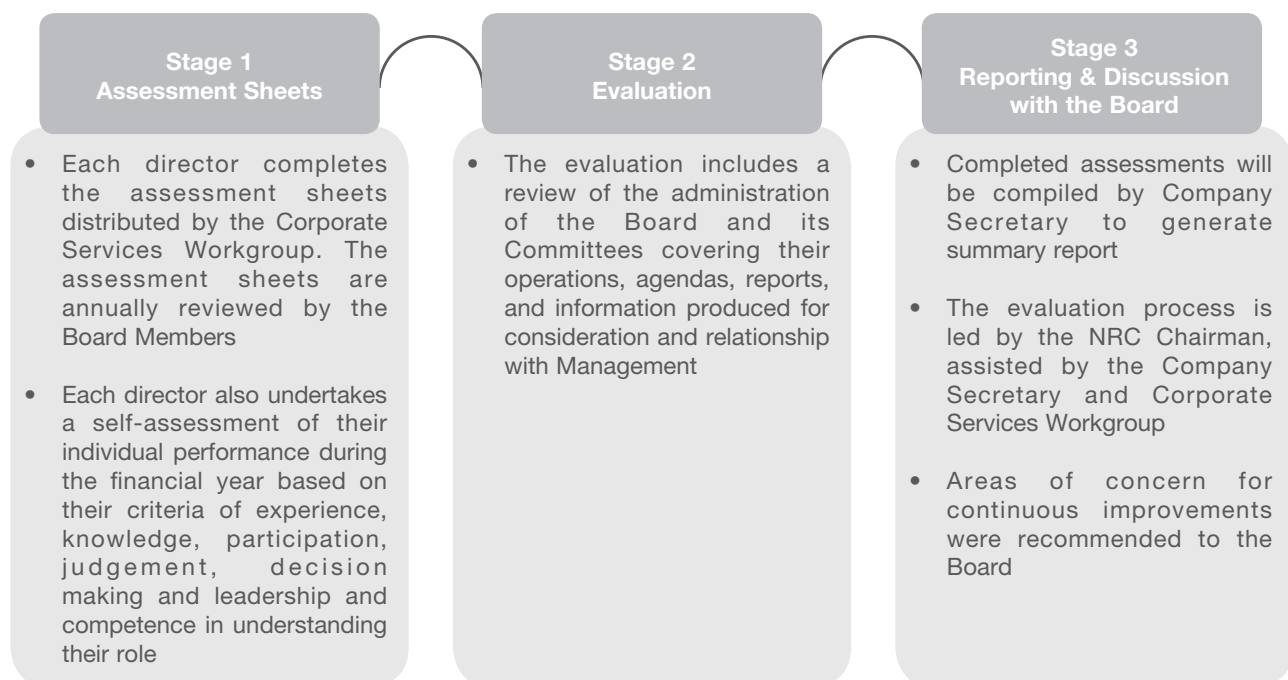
Stage 1
Assessment Sheets

• Each director completes the assessment sheets distributed by the Corporate Services Workgroup. The assessment sheets are annually reviewed by the Board Members

• Each director also undertakes a self-assessment of their individual performance during the financial year based on their criteria of experience, knowledge, participation, judgement, decision making and leadership and competence in understanding their role

Stage 2
Evaluation

• The evaluation includes a review of the administration of the Board and its Committees covering their operations, agendas, reports, and information produced for consideration and relationship with Management

Stage 3
Reporting & Discussion with the Board

• Completed assessments will be compiled by Company Secretary to generate summary report

• The evaluation process is led by the NRC Chairman, assisted by the Company Secretary and Corporate Services Workgroup

• Areas of concern for continuous improvements were recommended to the Board